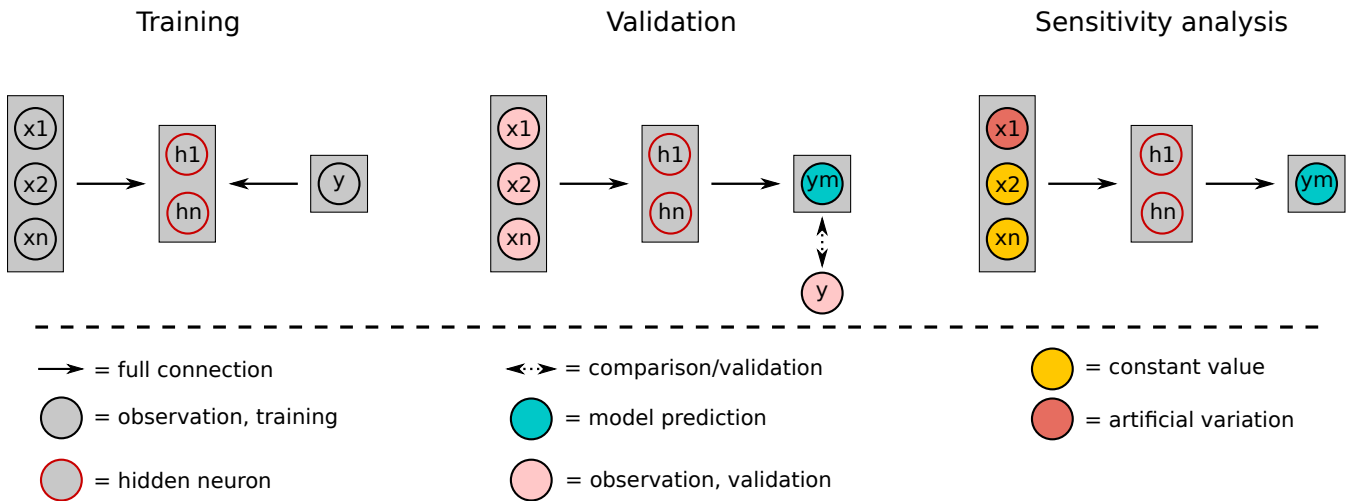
Training

Validation

Sensitivity analysis

x1
x2
xn

h1
hn

y

x1
x2
xn

h1
hn

ym

y

x1
x2
xn

h1
hn

ym

= full connection

= observation, training

= hidden neuron

= comparison/validation

= model prediction

= observation, validation

= constant value

= artificial variation